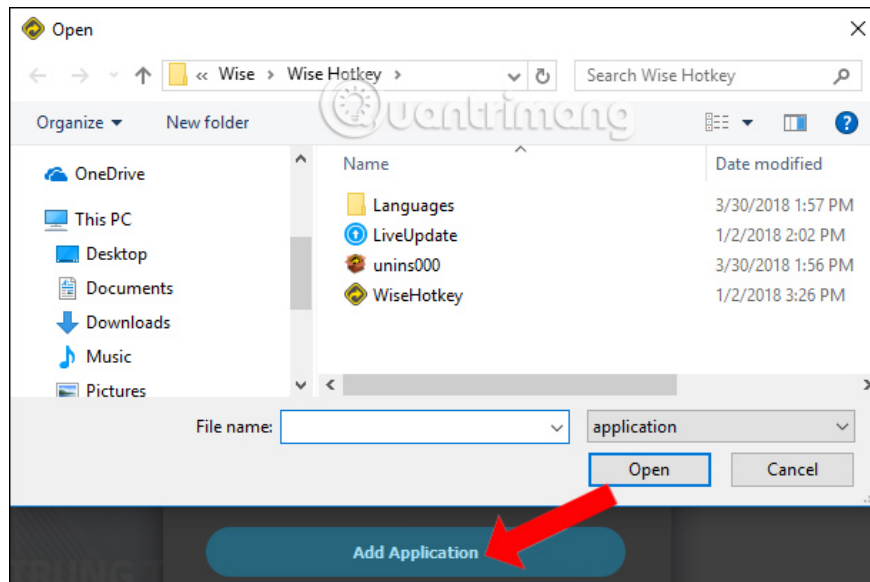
Open

« Wise › Wise Hotkey ›

Search Wise Hotkey

Organize ▾ New folder

Quantrimang

OneDrive
This PC
Desktop
Documents
Downloads
Music
Pictures

| Name | Date modified |
|---|---|
| Languages | 3/30/2018 1:57 PM |
| LiveUpdate | 1/2/2018 2:02 PM |
| unins000 | 3/30/2018 1:56 PM |
| WiseHotkey | 1/2/2018 3:26 PM |

File name:
application
Open
Cancel

Add Application